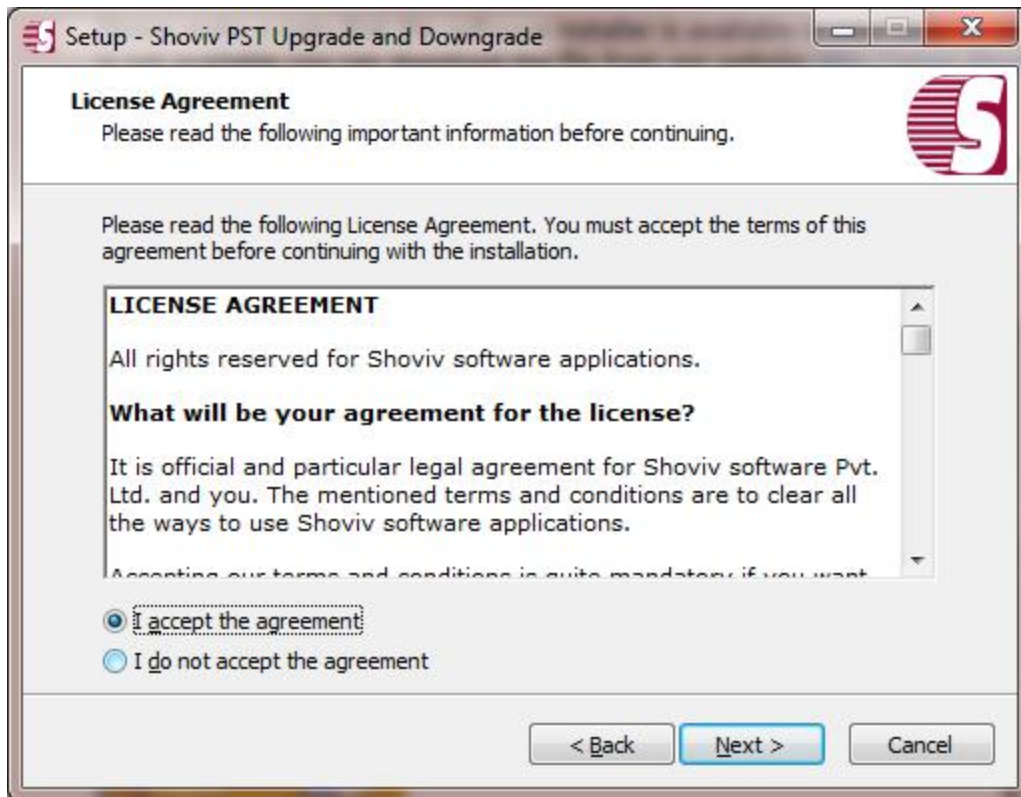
Setup - Shoviv PST Upgrade and Downgrade

License Agreement
Please read the following important information before continuing.

Please read the following License Agreement. You must accept the terms of this agreement before continuing with the installation.

LICENSE AGREEMENT

All rights reserved for Shoviv software applications.

What will be your agreement for the license?

It is official and particular legal agreement for Shoviv software Pvt. Ltd. and you. The mentioned terms and conditions are to clear all the ways to use Shoviv software applications.

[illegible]

I accept the agreement
I do not accept the agreement

< Back
Next >
Cancel